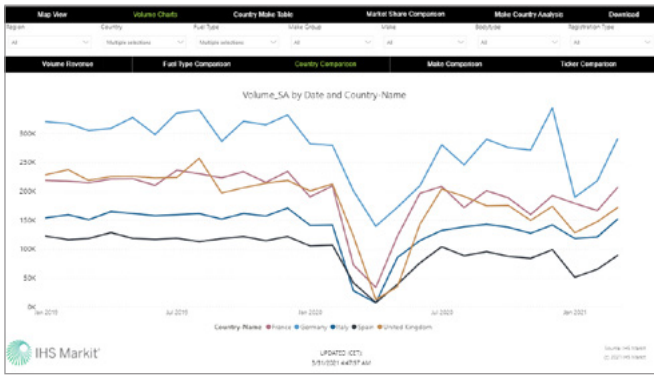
Map View Volume Charts Country Make Table Market Share Comparison Make Country Analysis Download

Region
All

Country
Multiple selections

Fuel Type
Multiple selections

Make Group
All

Make
All

Bodytype
All

Registration Type
All

Volume Revenue Fuel Type Comparison Country Comparison Make Comparison Ticker Comparison

Volume_SA by Date and Country-Name

300K
250K
200K
150K
100K
50K
0K

Jan 2019 Jul 2019 Jan 2020 Jul 2020 Jan 2021

Country-Name ● France ● Germany ● Italy ● Spain ● United Kingdom

IHS Markit

UPDATED (CET)
5/31/2021 4:47:07 AM

Source: IHS Markit
© 2021 IHS Markit